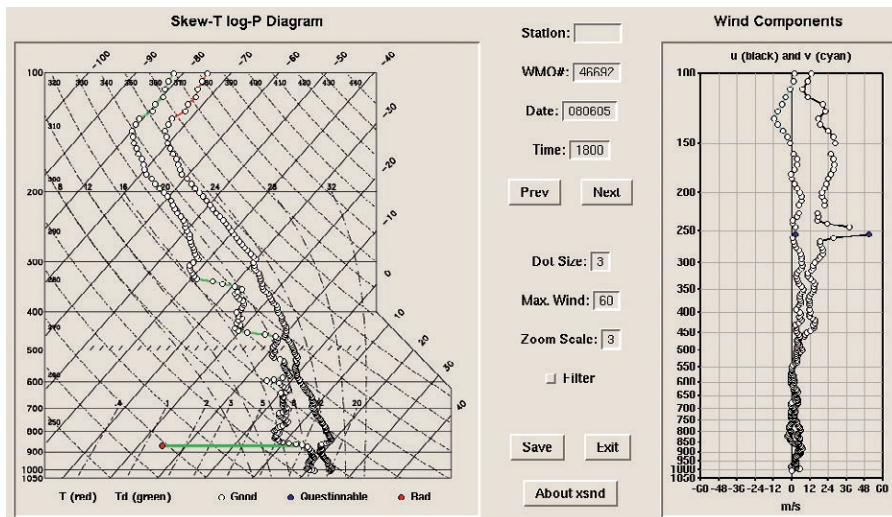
Skew-T log-P Diagram

-100 -90 -80 -70 -60 -50 -40

100 320 330 340 350 360 370 380 390 400 410 420 430 440 450

310

-30

-20

200 8 12 16 20 24 28 32

-10

300

300

290

0

400

270

10

500

20

600

260

30

700 .4 1 2 3 5 8 20

40

250

800

900

1000
1050

T (red) Td (green) Good Questionnable Bad

Station:

WMO#: 46692

Date: 080605

Time: 1800

Prev Next

Dot Size: 3

Max. Wind: 60

Zoom Scale: 3

Filter

Save Exit

About xsnd

Wind Components

u (black) and v (cyan)

100

150

200

250

300

350

400

450

500

550

600

650

700

750

800

850

900

950

1000
1050

-60 -48 -36 -24 -12 0 12 24 36 48 60

m/s